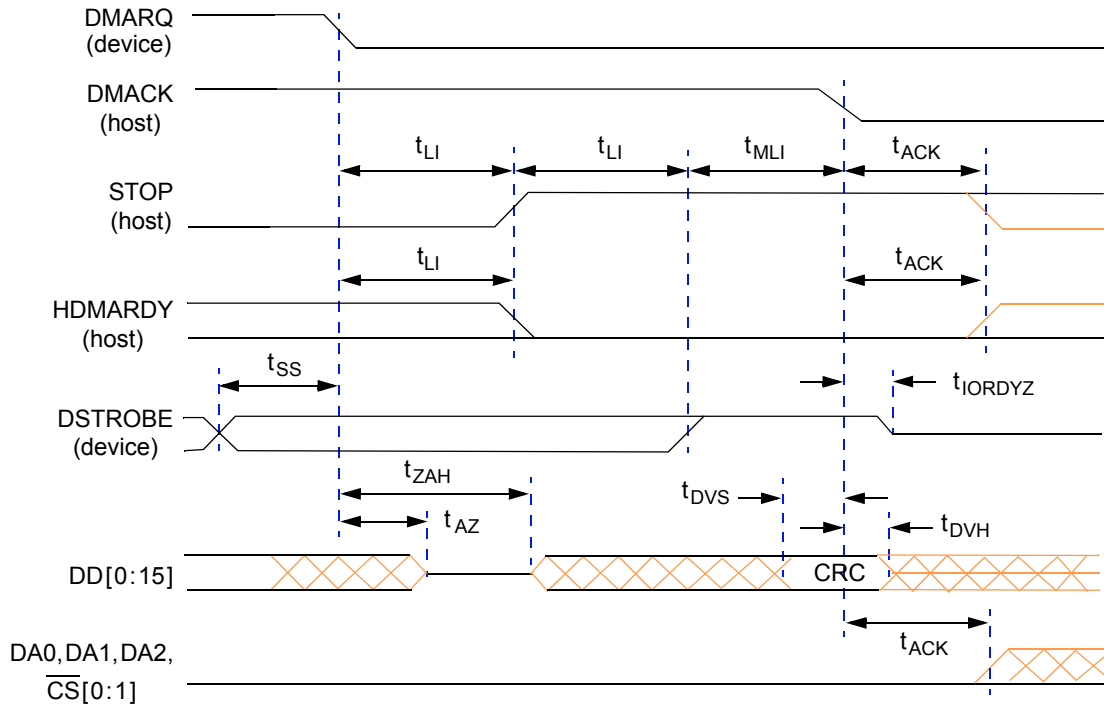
DMARQ
(device)

DMACK
(host)

$t_{LI}$ $t_{LI}$ $t_{MLI}$ $t_{ACK}$

STOP
(host)

$t_{LI}$ $t_{ACK}$

HDMARDY
(host)

$t_{SS}$

$t_{IORDYZ}$

DSTROBE
(device)

$t_{ZAH}$

$t_{DVS}$

$t_{AZ}$

$t_{DVH}$

DD[0:15]

CRC

$t_{ACK}$

DA0, DA1, DA2,
$\overline{CS}$[0:1]